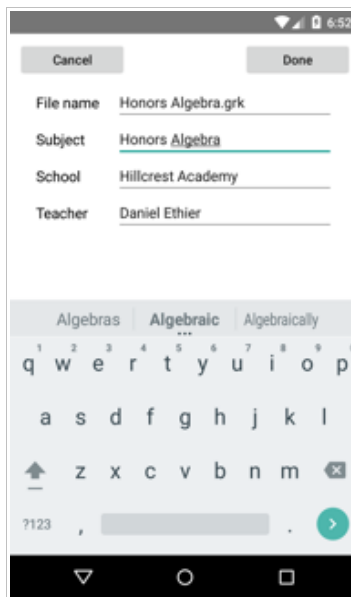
6:52

Cancel

Done

File name Honors Algebra.grk

Subject Honors Algebra

School Hillcrest Academy

Teacher Daniel Ethier

Algebras Algebraic Algebraically

1 2 3 4 5 6 7 8 9 0

q w e r t y u i o p

a s d f g h j k l

z x c v b n m

?123 , .